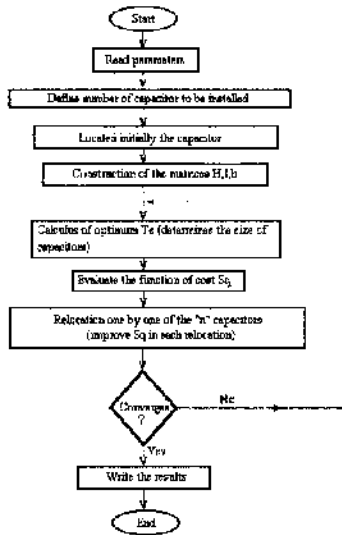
Start

Read parameters

Define number of capacitor to be installed

Locates initially the capacitor

Construction of the matrices H,f,b

Calculus of optimum Tc (determines the size of capacitors)

Evaluate the function of cost Sq

Relocation one by one of the "n" capacitors (improve Sq in each relocation)

Converges ?

No

Yes

Write the results

End